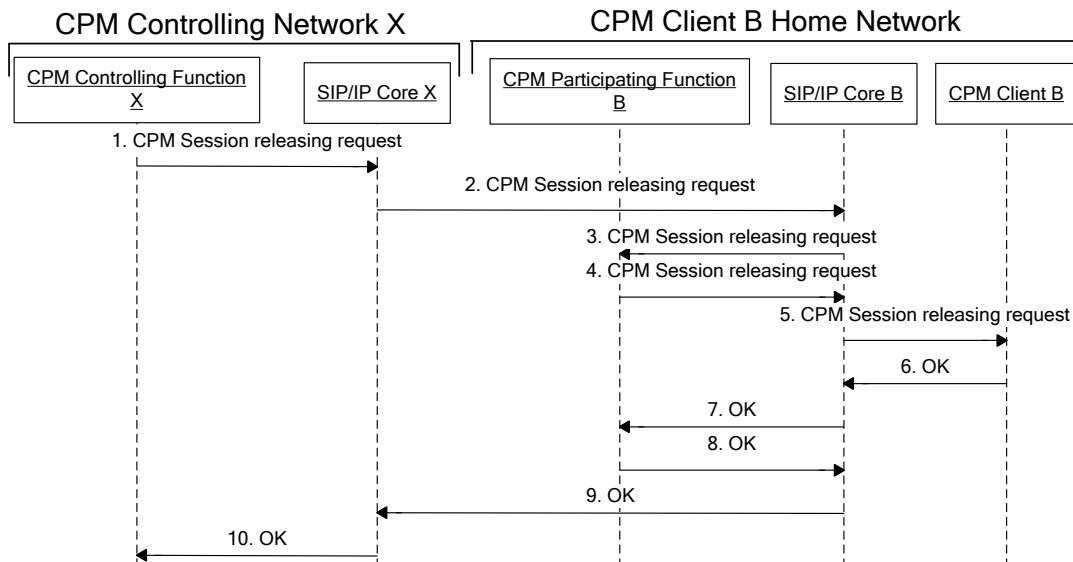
CPM Controlling Network X

CPM Client B Home Network

CPM Controlling Function X

SIP/IP Core X

CPM Participating Function B

SIP/IP Core B

CPM Client B

1. CPM Session releasing request

2. CPM Session releasing request

3. CPM Session releasing request

4. CPM Session releasing request

5. CPM Session releasing request

6. OK

7. OK

8. OK

9. OK

10. OK